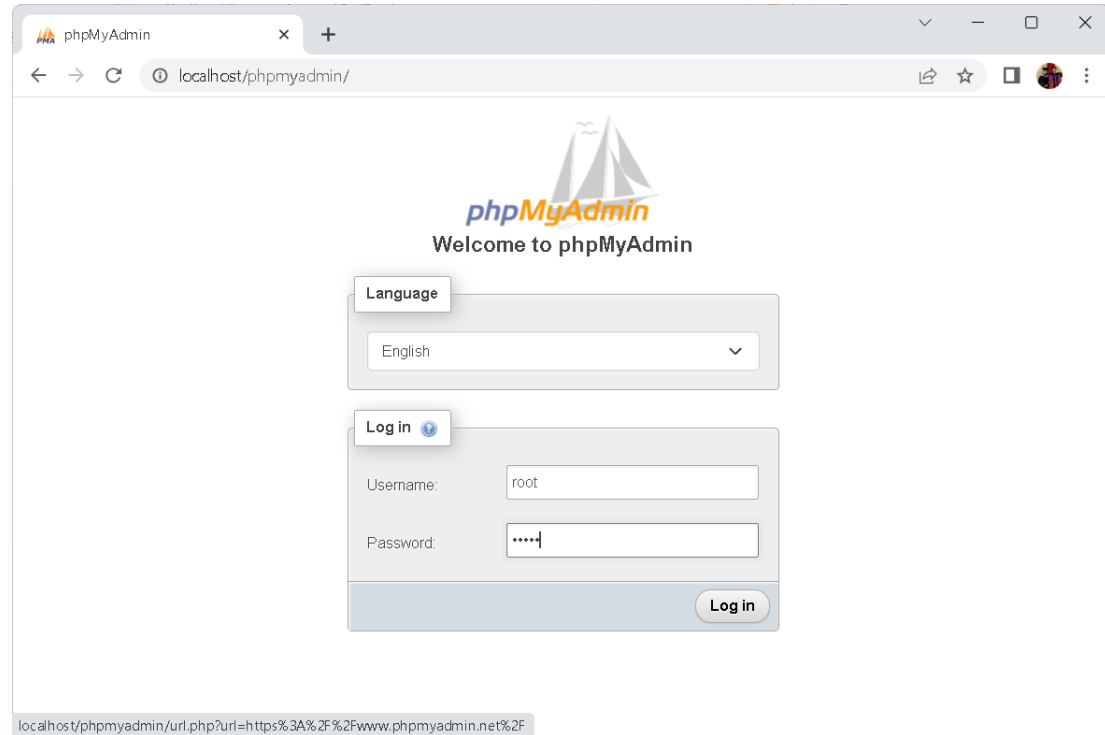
phpMyAdmin

localhost/phpmyadmin/

phpMyAdmin
Welcome to phpMyAdmin

Language

English

Log in

Username: root

Password: •••••

Log in

localhost/phpmyadmin/url.php?url=https%3A%2F%2Fwww.phpmyadmin.net%2F